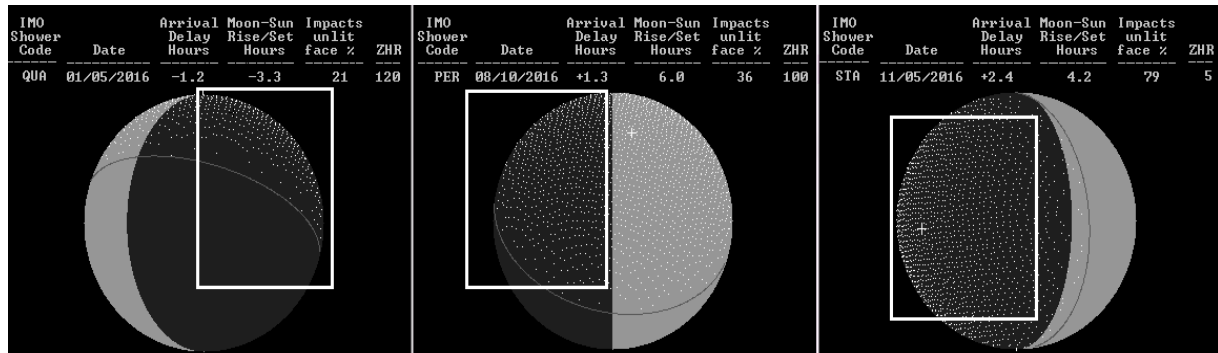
| IMO Shower Code | Date | Arrival Delay Hours | Moon-Sun Rise/Set Hours | Impacts unlit face % | ZHR |
|---|---|---|---|---|---|
| QUA | 01/05/2016 | -1.2 | -3.3 | 21 | 120 |

| IMO Shower Code | Date | Arrival Delay Hours | Moon-Sun Rise/Set Hours | Impacts unlit face % | ZHR |
|---|---|---|---|---|---|
| PER | 08/10/2016 | +1.3 | 6.0 | 36 | 100 |

| IMO Shower Code | Date | Arrival Delay Hours | Moon-Sun Rise/Set Hours | Impacts unlit face % | ZHR |
|---|---|---|---|---|---|
| STA | 11/05/2016 | +2.4 | 4.2 | 79 | 5 |